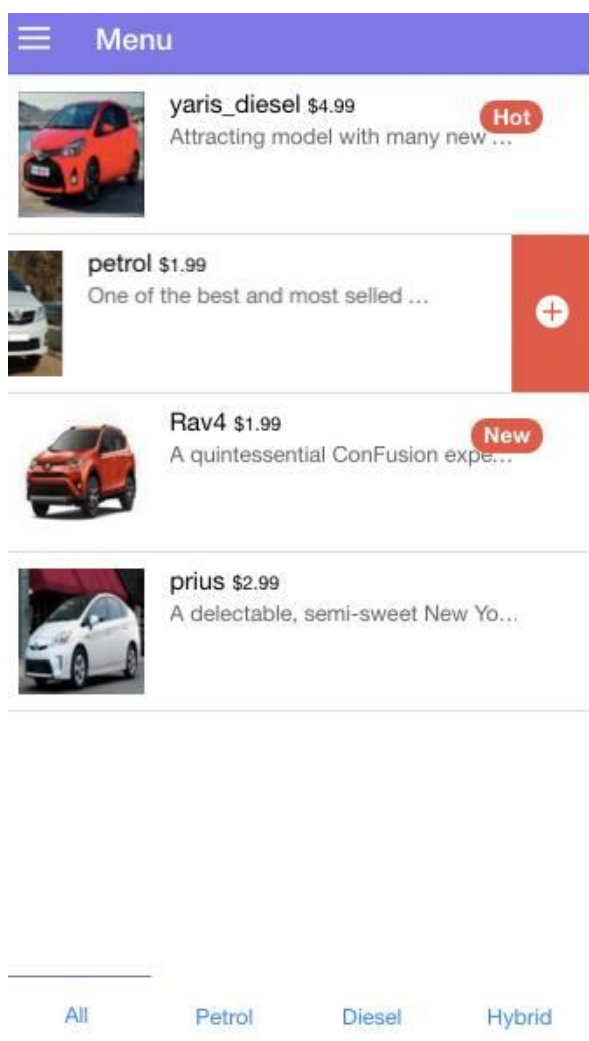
Menu

yaris_diesel $4.99
Attracting model with many new ...
Hot

petrol $1.99
One of the best and most selled ...

Rav4 $1.99
A quintessential ConFusion expe...
New

prius $2.99
A delectable, semi-sweet New Yo...

All Petrol Diesel Hybrid